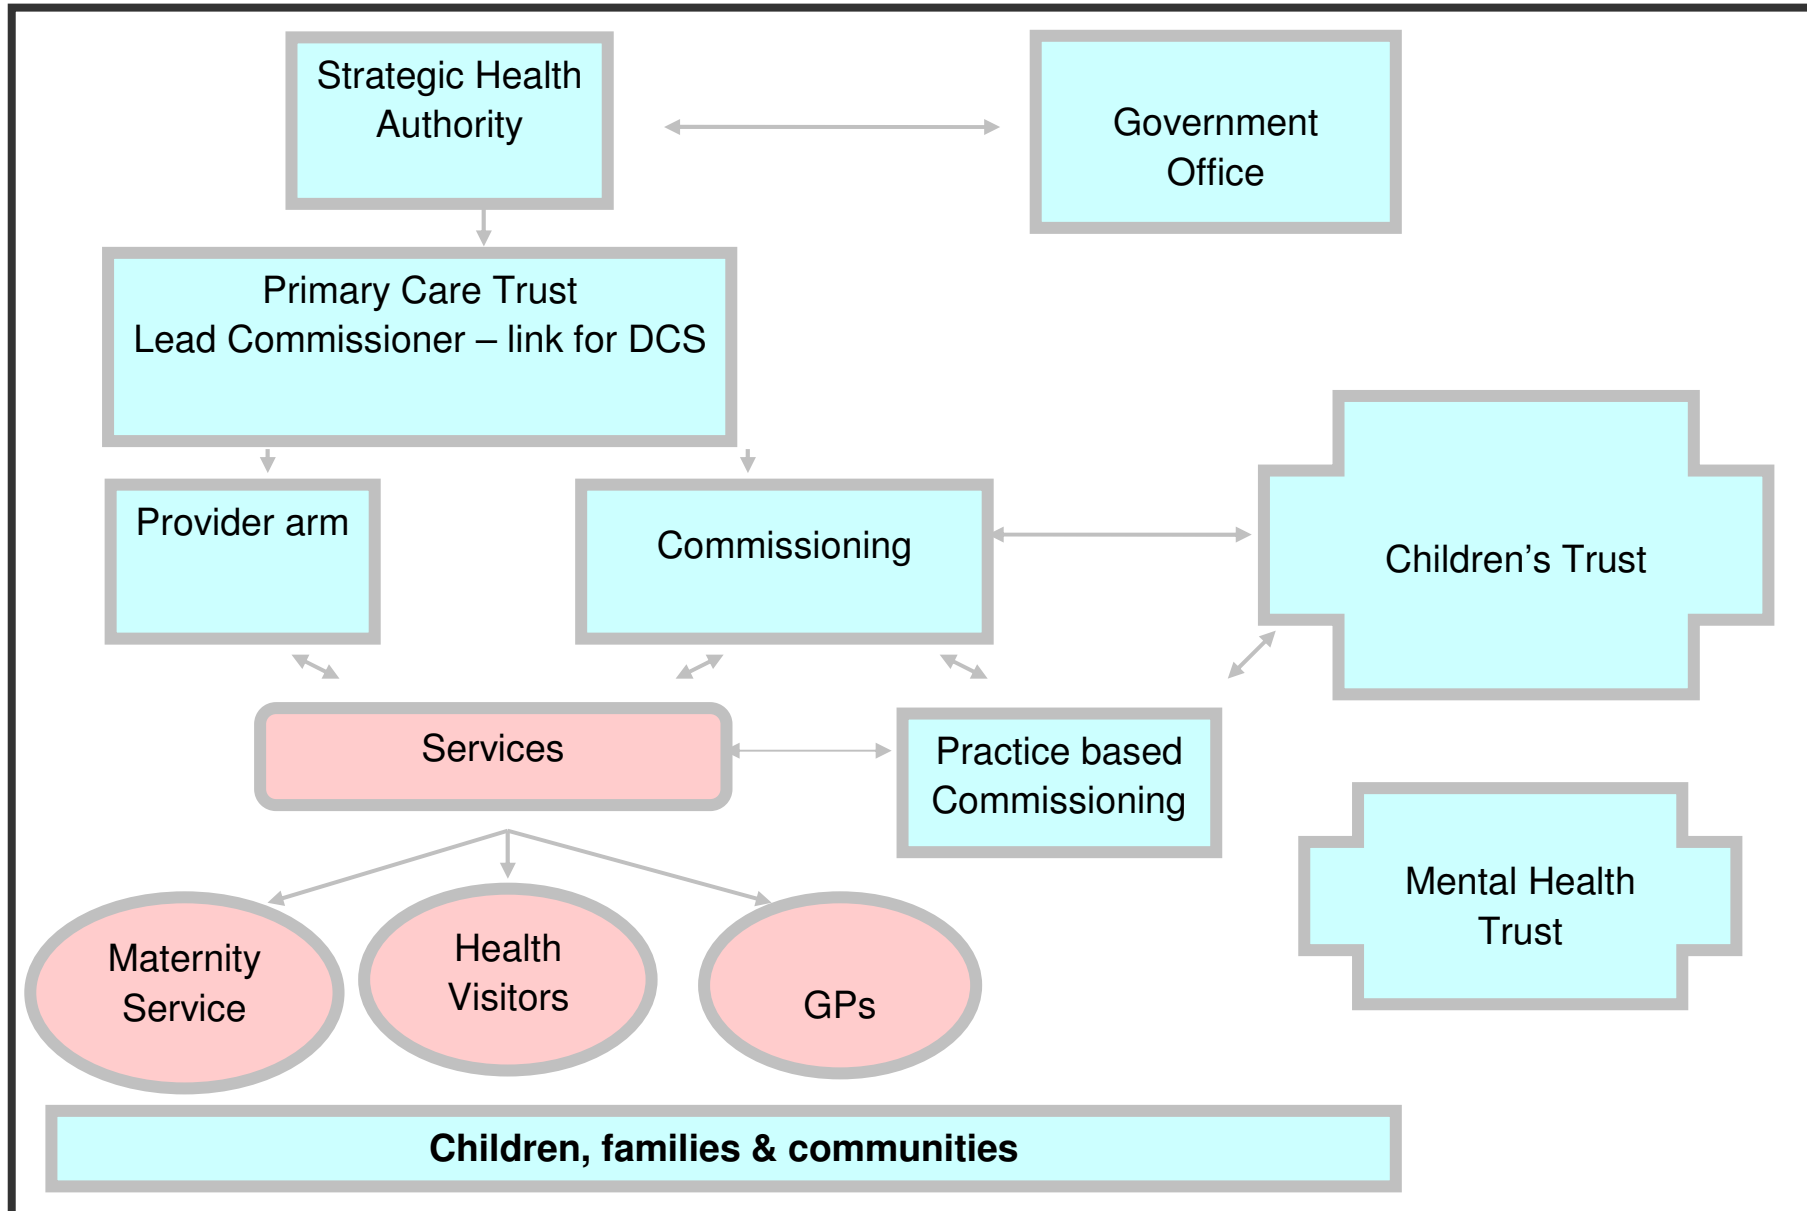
Strategic Health Authority

Government Office

Primary Care Trust
Lead Commissioner – link for DCS

Provider arm

Commissioning

Children's Trust

Services

Practice based Commissioning

Mental Health Trust

Maternity Service

Health Visitors

GPs

**Children, families & communities**